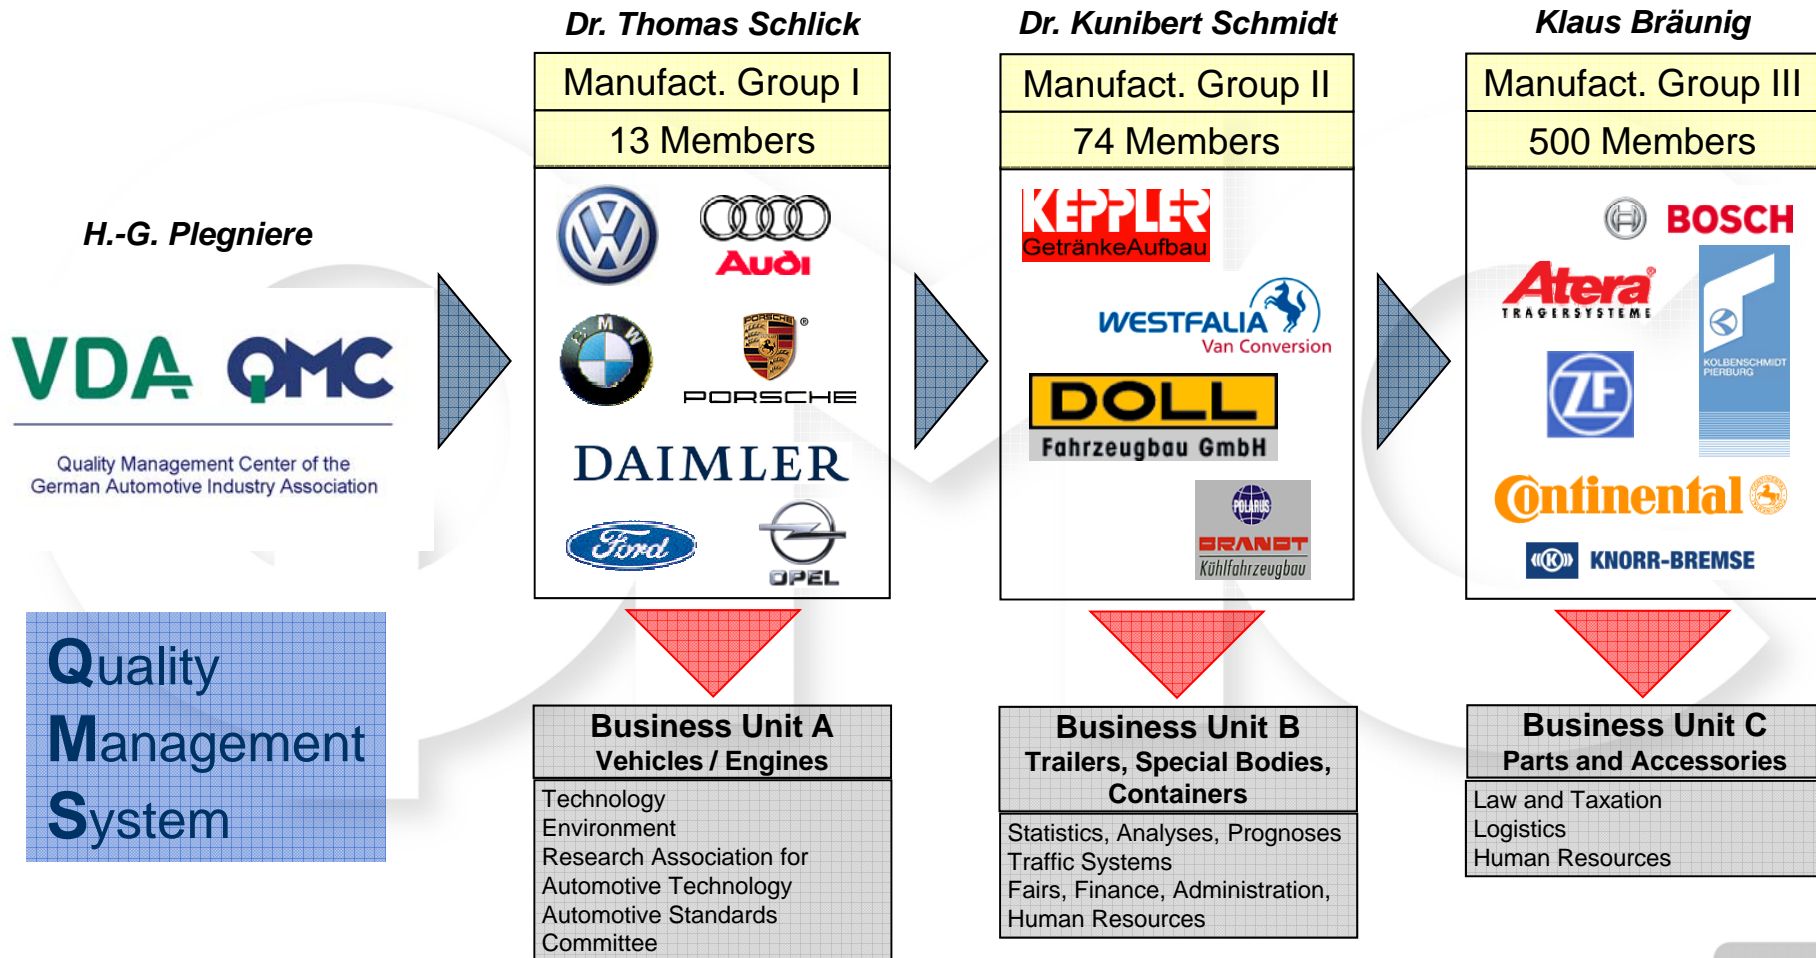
H.-G. Plegniere

VDA QMC

Quality Management Center of the German Automotive Industry Association

Quality Management System

Dr. Thomas Schlick

Manufact. Group I

13 Members

Audi

PORSCHE

BMW

DAIMLER

Ford

OPEL

Business Unit A
Vehicles / Engines

Technology
Environment
Research Association for Automotive Technology
Automotive Standards Committee

Dr. Kunibert Schmidt

Manufact. Group II

74 Members

KEPPLER
GetränkeAufbau

WESTFALIA
Van Conversion

DOLL
Fahrzeugbau GmbH

POLARIS
BRANDT
Kühlfahrzeugbau

Business Unit B
Trailers, Special Bodies, Containers

Statistics, Analyses, Prognoses
Traffic Systems
Fairs, Finance, Administration,
Human Resources

Klaus Bräunig

Manufact. Group III

500 Members

BOSCH

Atera
TRAEGERSYSTEME

ZF

KOLBENSCHMIDT PIERBURG

Continental

KNORR-BREMSE

Business Unit C
Parts and Accessories

Law and Taxation
Logistics
Human Resources